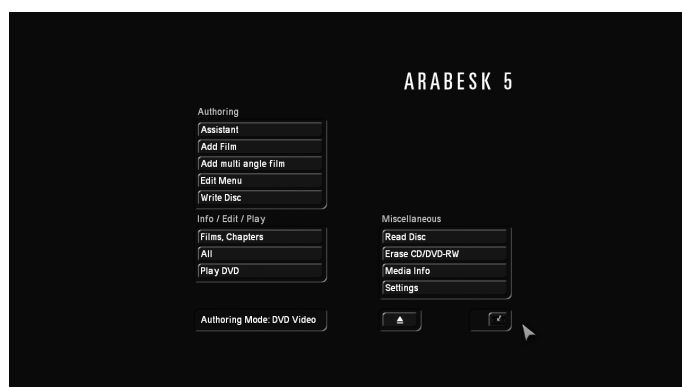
ARABESK 5

Authoring
Assistant
Add Film
Add multi angle film
Edit Menu
Write Disc

Info / Edit / Play
Films, Chapters
All
Play DVD

Miscellaneous
Read Disc
Erase CD/DVD-RW
Media Info
Settings

Authoring Mode: DVD Video